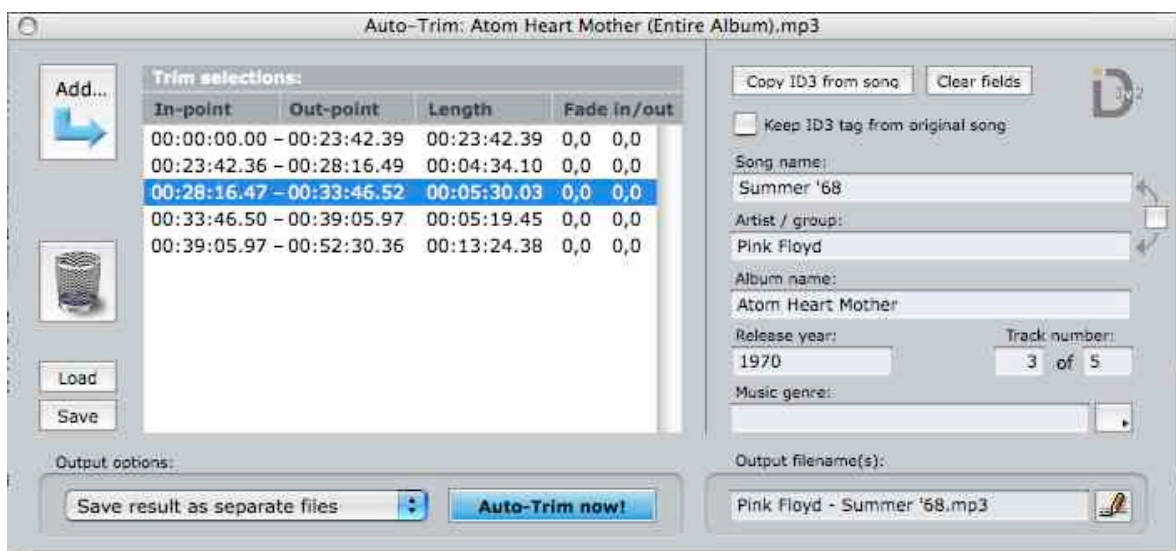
Auto-Trim: Atom Heart Mother (Entire Album).mp3

Add...

Trim selections:

| In-point | Out-point | Length | Fade in/out |
|---|---|---|---|
| 00:00:00.00 – | 00:23:42.39 | 00:23:42.39 | 0,0 0,0 |
| 00:23:42.36 – | 00:28:16.49 | 00:04:34.10 | 0,0 0,0 |
| 00:28:16.47 – | 00:33:46.52 | 00:05:30.03 | 0,0 0,0 |
| 00:33:46.50 – | 00:39:05.97 | 00:05:19.45 | 0,0 0,0 |
| 00:39:05.97 – | 00:52:30.36 | 00:13:24.38 | 0,0 0,0 |

Load

Save

Output options:

Save result as separate files

Auto-Trim now!

Copy ID3 from song

Clear fields

ID3v2

Keep ID3 tag from original song

Song name:

Summer '68

Artist / group:

Pink Floyd

Album name:

Atom Heart Mother

Release year:

1970

Track number:

3 of 5

Music genre:

Output filename(s):

Pink Floyd - Summer '68.mp3